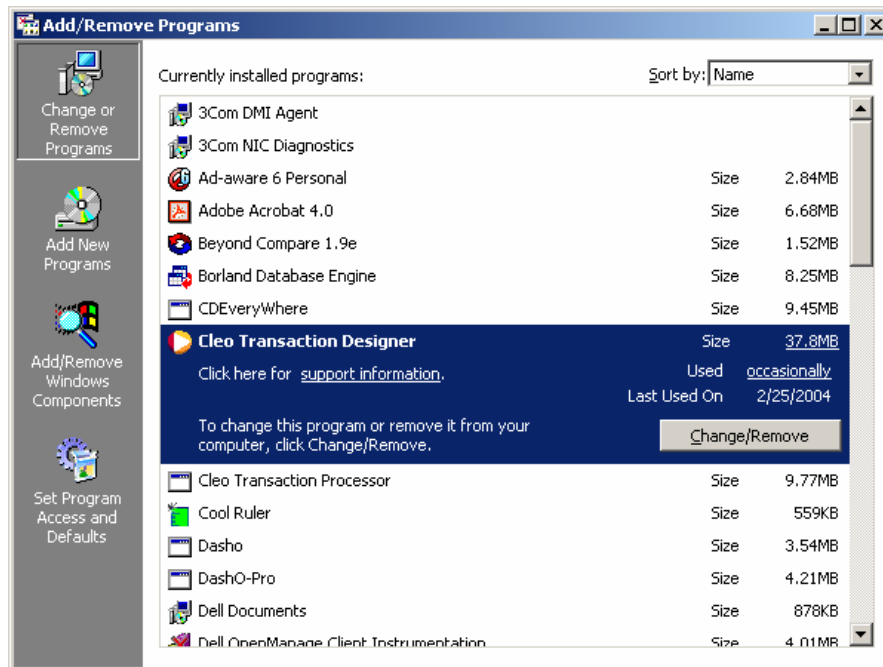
Add/Remove Programs

Change or Remove Programs

Add New Programs

Add/Remove Windows Components

Set Program Access and Defaults

Currently installed programs:

Sort by: Name

3Com DMI Agent

3Com NIC Diagnostics

Ad-aware 6 Personal Size 2.84MB

Adobe Acrobat 4.0 Size 6.68MB

Beyond Compare 1.9e Size 1.52MB

Borland Database Engine Size 8.25MB

CDEveryWhere Size 9.45MB

Cleo Transaction Designer Size 37.8MB

Click here for support information. Used occasionally

Last Used On 2/25/2004

To change this program or remove it from your computer, click Change/Remove.

Change/Remove

Cleo Transaction Processor Size 9.77MB

Cool Ruler Size 559KB

Dasho Size 3.54MB

DashO-Pro Size 4.21MB

Dell Documents Size 878KB

Dell OpenManage Client Instrumentation Size 4.01MB